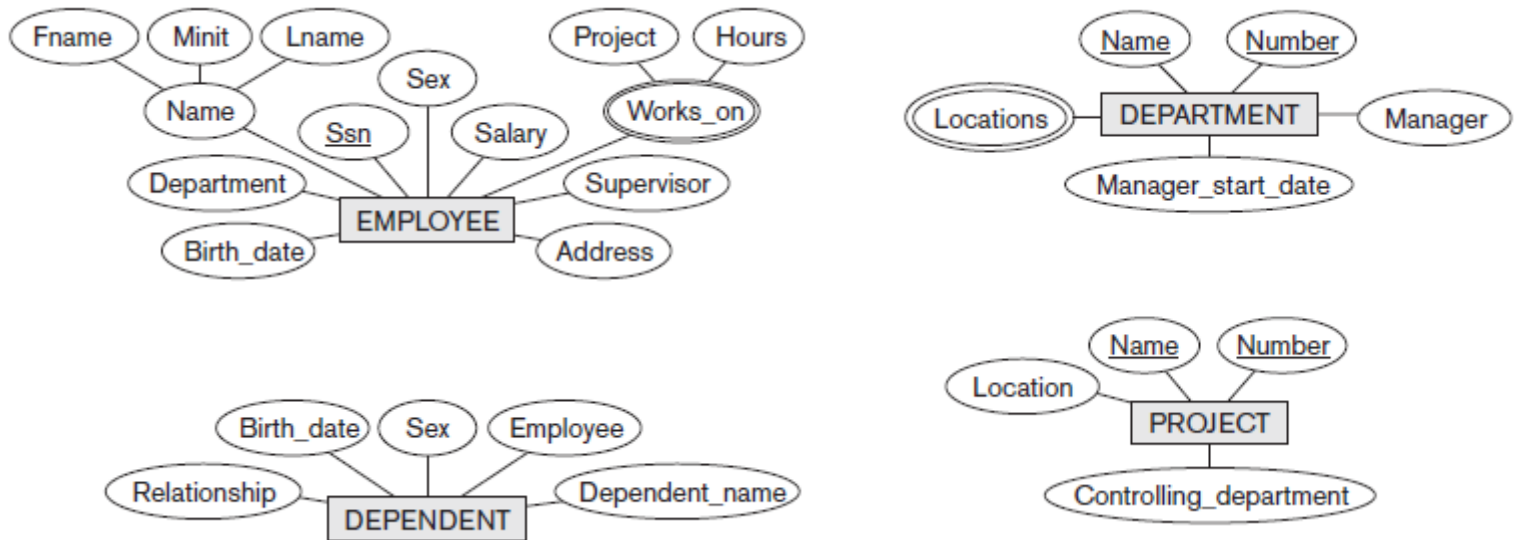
Fname
Minit
Lname
Project
Hours
Name
Sex
Works_on
Ssn
Salary
Department
Supervisor
EMPLOYEE
Birth_date
Address

Name
Number
Locations
DEPARTMENT
Manager
Manager_start_date

Name
Number
Location
PROJECT
Controlling_department

Birth_date
Sex
Employee
Relationship
Dependent_name
DEPENDENT